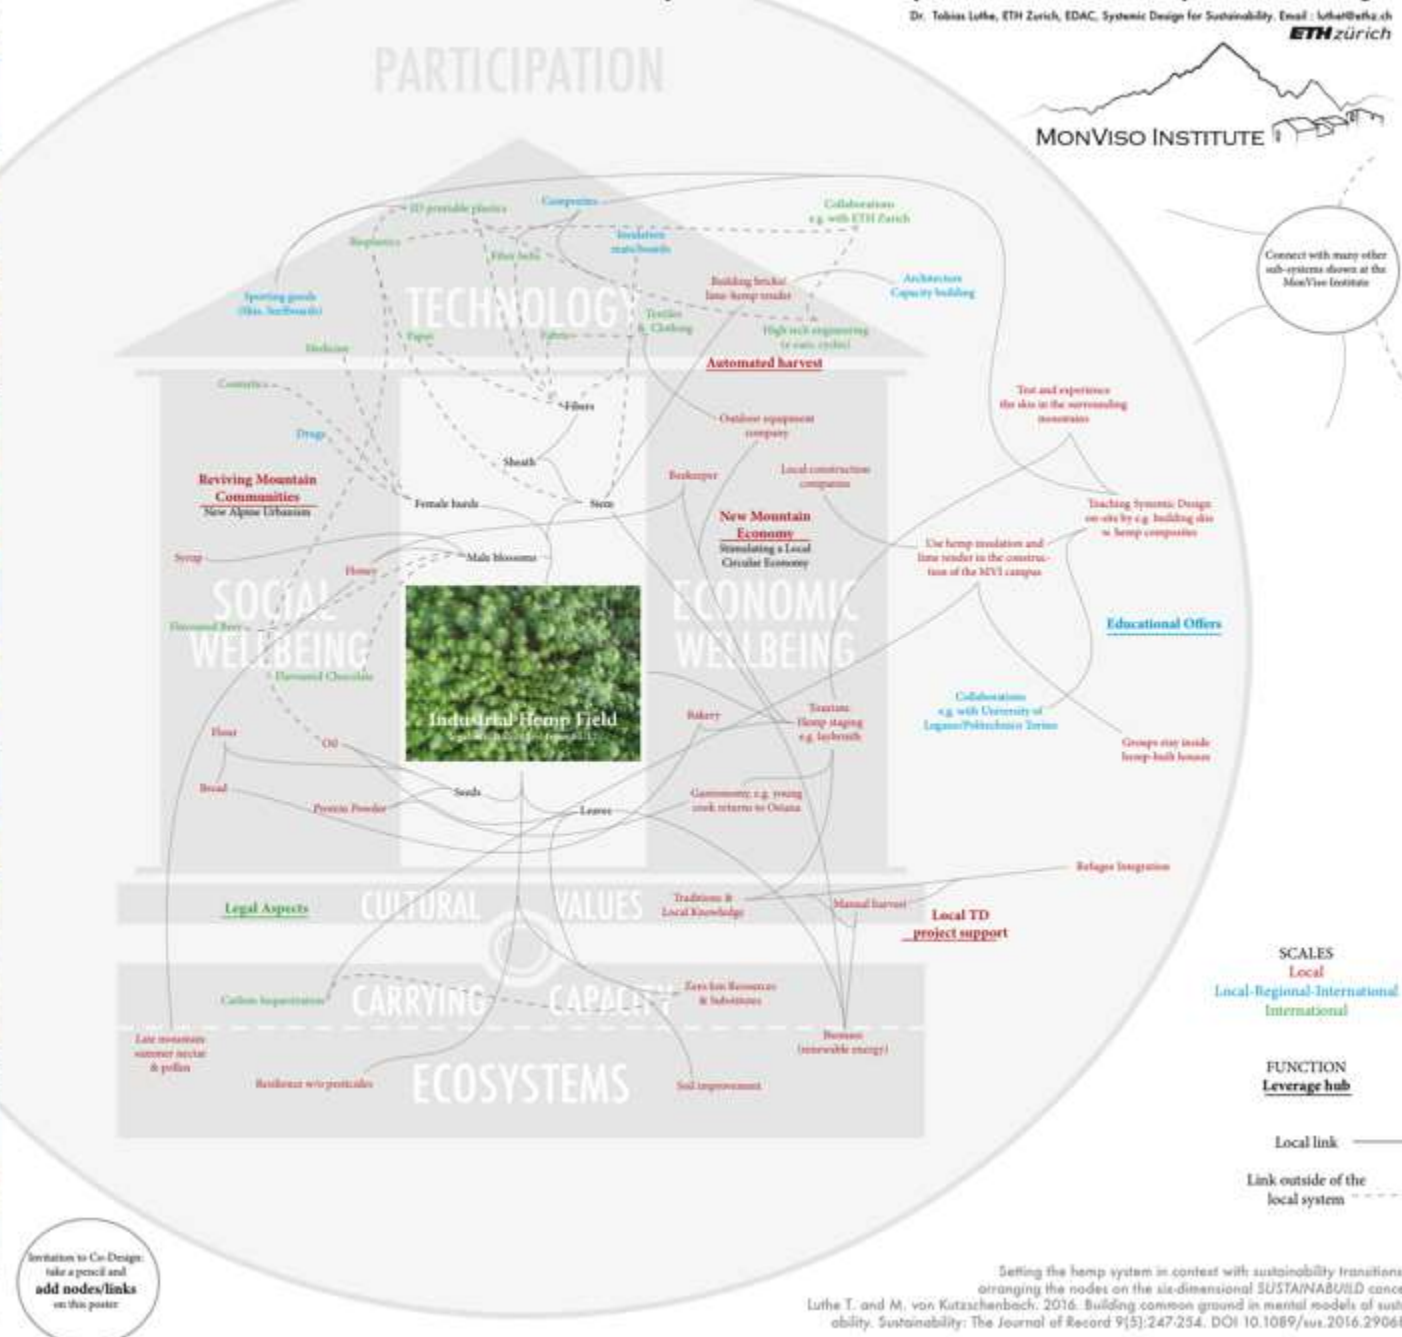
Dr. Tobias Luthe, ETH Zurich, EDAC, Systemic Design for Sustainability. Email : luthet@ethz.ch

ETH zürich

MonViso Institute

PARTICIPATION

TECHNOLOGY

3D printable plastics

Composites

Collaborations e.g. with ETH Zurich

Bioplastics

Insulation mats/boards

Fiber belts

Building bricks/ lime-hemp render

Architecture Capacity building

Sporting goods (Skis, Surfboards)

Textiles & Clothing

High tech engineering (e.g. race cycles)

Paper

Fabrics

Medicine

Automated harvest

Connect with many other sub-systems shown at the MonViso Institute

Cosmetics

Fibers

Outdoor equipment company

Test and experience the skis in the surrounding mountains

Drugs

Sheath

Reviving Mountain Communities

New Alpine Urbanism

Beekeeper

Local construction companies

Female buds

Stem

New Mountain Economy

Stimulating a Local Circular Economy

Teaching Systemic Design on-site by e.g. building skis w. hemp composites

Syrup

Male blossoms

Use hemp insulation and lime render in the construction of the MVI campus

Honey

SOCIAL WELLBEING

ECONOMIC WELLBEING

Flavoured Beer

Educational Offers

Flavoured Chocolate

Industrial Hemp Field

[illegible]

Collaborations e.g. with University of Lugano/Politecnico Torino

Bakery

Tourism Hemp staging e.g. labyrinth

Flour

Oil

Groups stay inside hemp-built houses

Bread

Seeds

Gastronomy: e.g. young cook returns to Ostana

Protein Powder

Leaves

Refugee Integration

Legal Aspects

CULTURAL VALUES

Traditions & Local Knowledge

Manual harvest

Local TD project support

SCALES
Local
Local-Regional-International
International

Carbon Sequestration

CARRYING CAPACITY

Zero km Resources & Substitutes

Late monsoon summer nectar & pollen

Biomass (renewable energy)

FUNCTION
Leverage hub

ECOSYSTEMS

Resilience w/o pesticides

Soil improvement

Local link

Link outside of the local system

Invitation to Co-Design: take a pencil and add nodes/links on this poster

Setting the hemp system in context with sustainability transitions arranging the nodes on the six-dimensional SUSTAINABUILD conce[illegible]
Luthe T. and M. von Kutzschenbach. 2016. Building common ground in mental models of sust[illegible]ability. Sustainability: The Journal of Record 9(5):247-254. DOI 10.1089/sus.2016.2906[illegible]